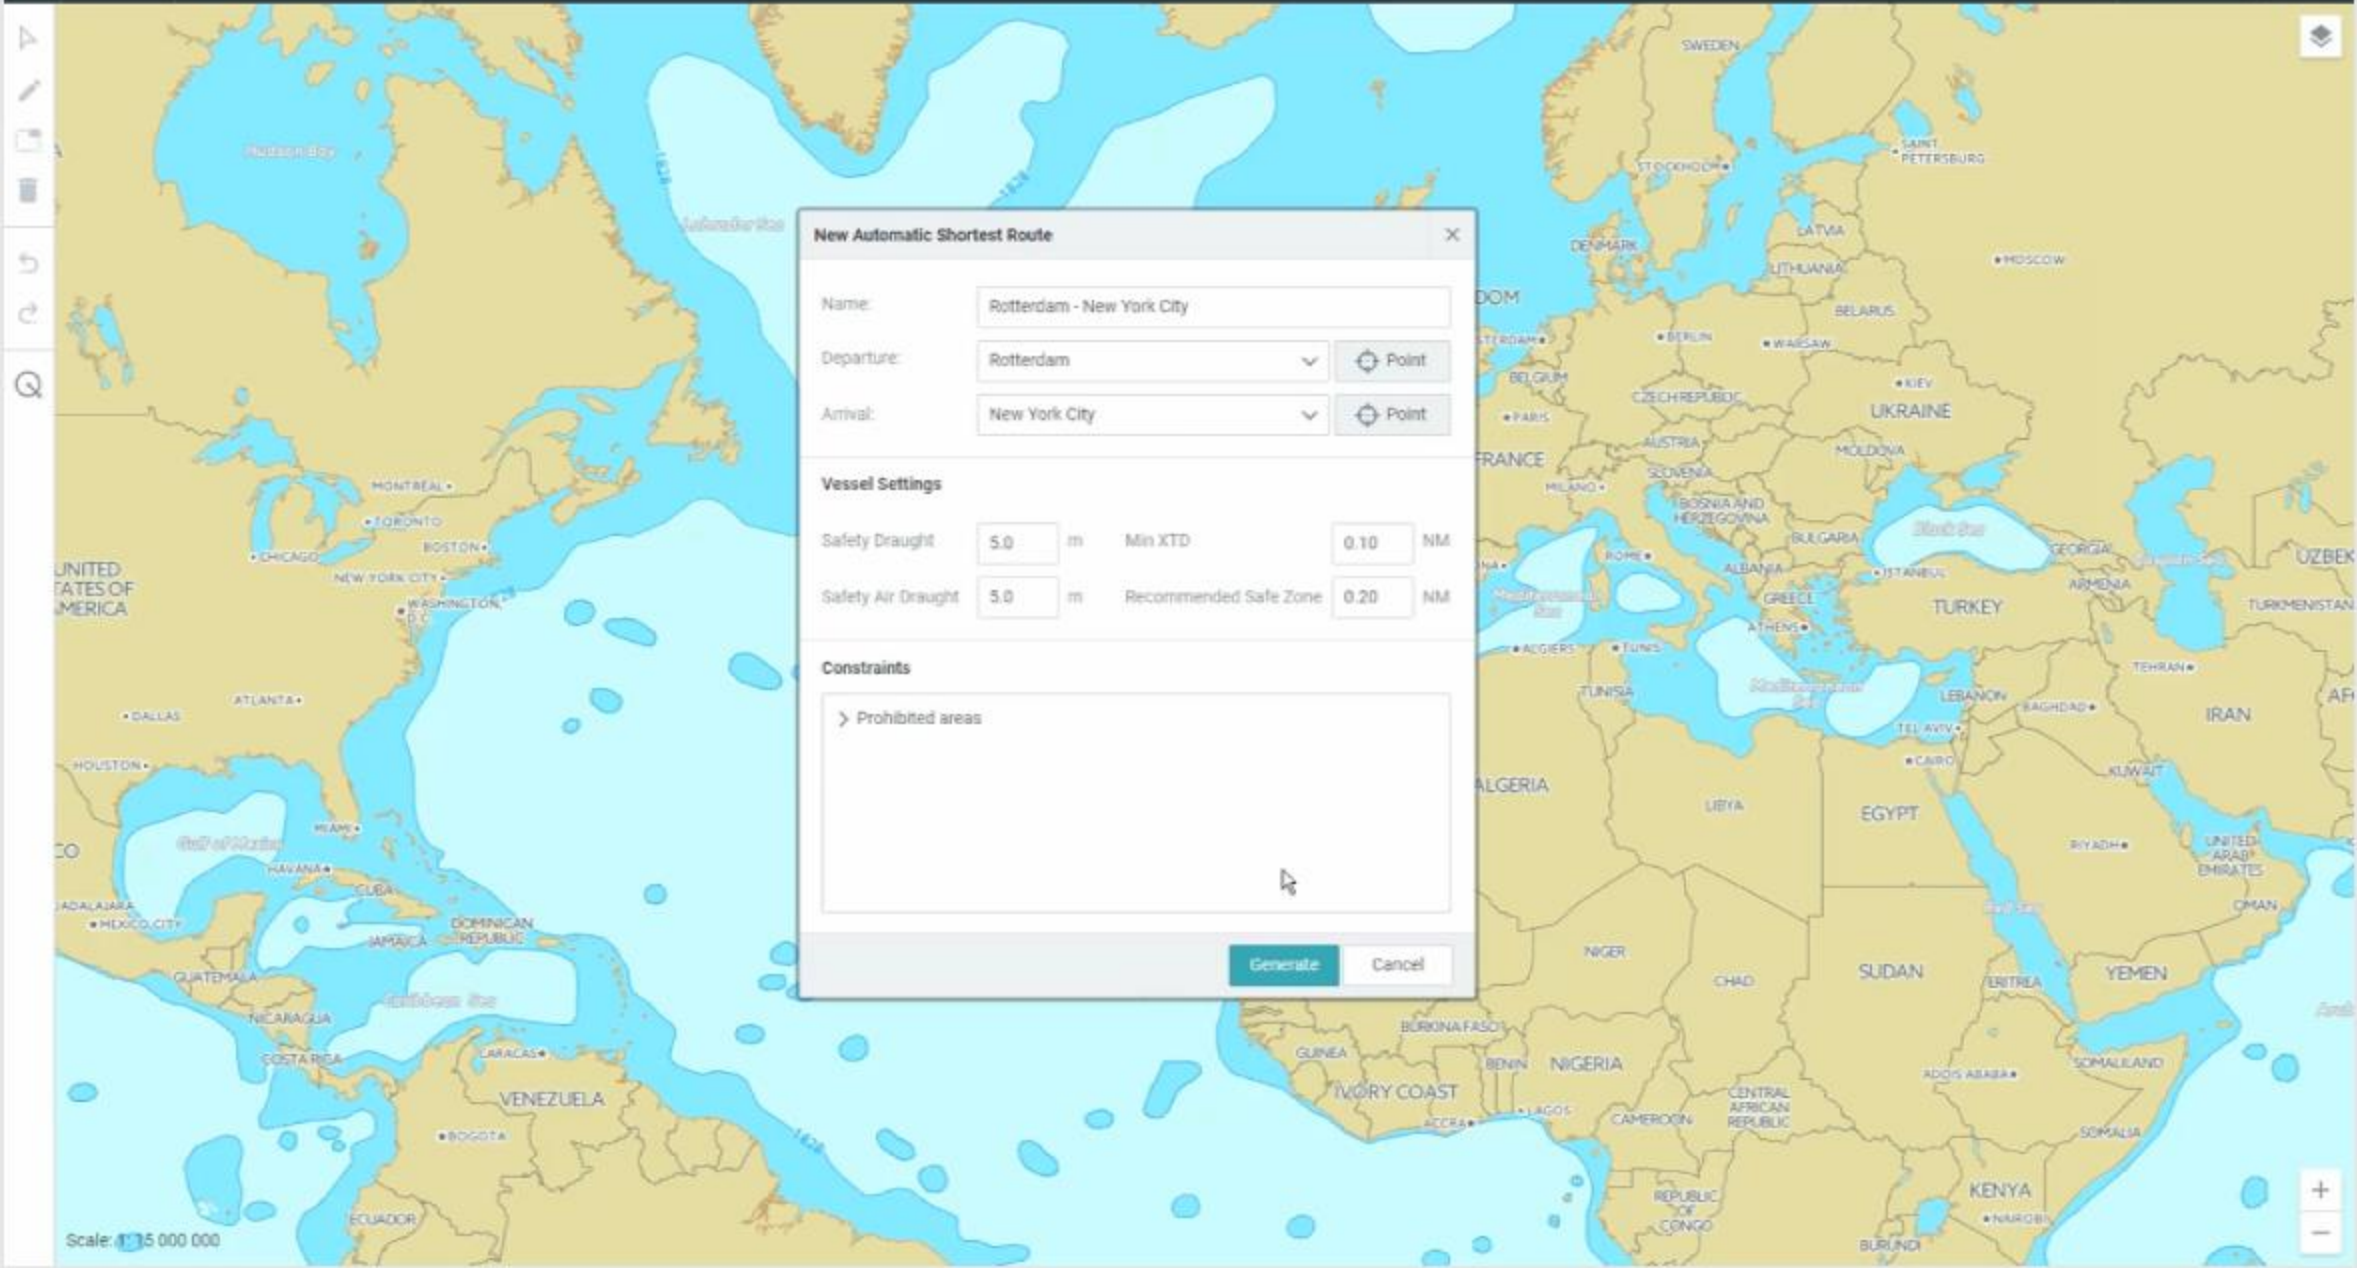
New Automatic Shortest Route

Name: Rotterdam - New York City

Departure: Rotterdam Point

Arrival: New York City Point

Vessel Settings

Safety Draught 5.0 m Min XTD 0.10 NM

Safety Air Draught 5.0 m Recommended Safe Zone 0.20 NM

Constraints

Prohibited areas

Generate Cancel

Hudson Bay
Labrador Sea
SWEDEN
SAINT PETERSBURG
STOCKHOLM
LATVIA
DENMARK
MOSCOW
LITHUANIA
DOM
BERLIN
WARSAW
BELARUS
BELGIUM
KIEV
PARIS
CZECH REPUBLIC
UKRAINE
AUSTRIA
MOLDOVA
FRANCE
SLOVENIA
MILANO
BOSNIA AND HERZEGOVINA
Black Sea
BULGARIA
GEORGIA
UZBEK
ROME
ISTANBUL
ARMENIA
ALBANIA
GREECE
TURKEY
TURKMENISTAN
ATHENS
ALGIERS
TUNIS
TEHRAN
TUNISIA
Mediterranean Sea
LEBANON
BAGHDAD
IRAN
TEL AVIV
CAIRO
KUWAIT
ALGERIA
LIBYA
EGYPT
RIYADH
UNITED ARAB EMIRATES
OMAN
NIGER
CHAD
SUDAN
ERITREA
YEMEN
BURKINA FASO
GUINEA
BENIN
NIGERIA
SOMALILAND
IVORY COAST
ADDIS ABABA
LAGOS
CENTRAL AFRICAN REPUBLIC
ACCRA
CAMEROON
SOMALIA
REPUBLIC OF CONGO
KENYA
NAIROBI
BURUNDI
MONTREAL
TORONTO
BOSTON
UNITED STATES OF AMERICA
CHICAGO
NEW YORK CITY
WASHINGTON D.C.
ATLANTA
DALLAS
HOUSTON
MIAMI
Gulf of Mexico
HAVANA
CUBA
GUADALAJARA
MEXICO CITY
DOMINICAN REPUBLIC
JAMAICA
GUATEMALA
Caribbean Sea
NICARAGUA
CARACAS
COSTA RICA
VENEZUELA
BOGOTA
ECUADOR
Scale: 1: 15 000 000